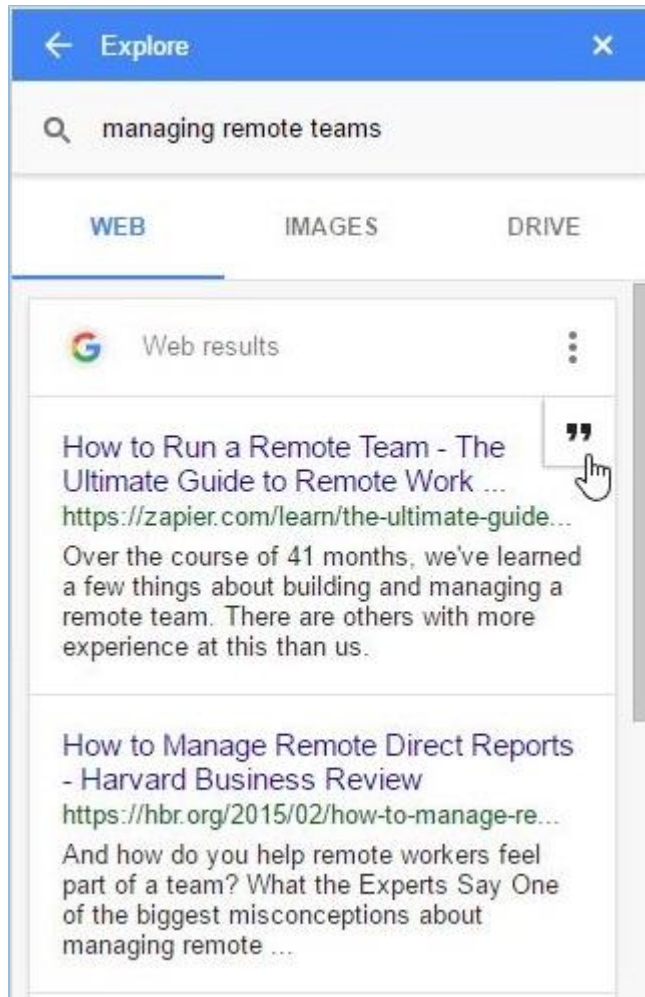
← Explore ×

managing remote teams

WEB IMAGES DRIVE

G Web results

How to Run a Remote Team - The Ultimate Guide to Remote Work ...
https://zapier.com/learn/the-ultimate-guide...
Over the course of 41 months, we've learned a few things about building and managing a remote team. There are others with more experience at this than us.

How to Manage Remote Direct Reports - Harvard Business Review
https://hbr.org/2015/02/how-to-manage-re...
And how do you help remote workers feel part of a team? What the Experts Say One of the biggest misconceptions about managing remote ...